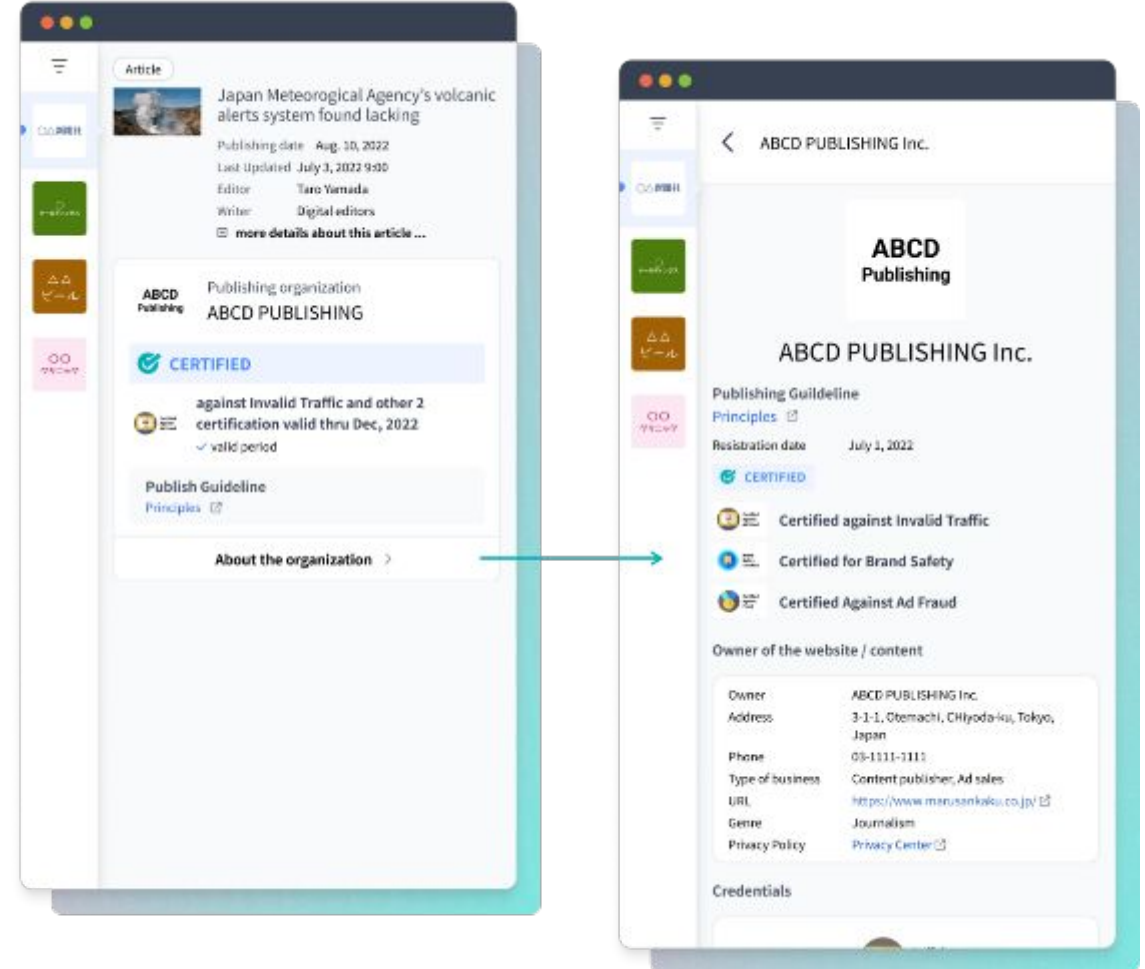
Article

Japan Meteorological Agency's volcanic alerts system found lacking

Publishing date Aug. 10, 2022
Last Updated July 3, 2022 9:00
Editor Taro Yamada
Writer Digital editors
more details about this article ...

ABCD Publishing

Publishing organization
ABCD PUBLISHING

CERTIFIED

against Invalid Traffic and other 2 certification valid thru Dec, 2022
valid period

Publish Guideline
Principles

About the organization >

< ABCD PUBLISHING Inc.

ABCD Publishing

ABCD PUBLISHING Inc.

Publishing Guildeline
Principles

Resistration date July 1, 2022

CERTIFIED

Certified against Invalid Traffic

Certified for Brand Safety

Certified Against Ad Fraud

Owner of the website / content

| | |
|---|---|
| Owner | ABCD PUBLISHING Inc. |
| Address | 3-1-1, Otemachi, CHiyoda-ku, Tokyo, Japan |
| Phone | 03-1111-1111 |
| Type of business | Content publisher, Ad sales |
| URL | https://www.marusankaku.co.jp/ |
| Genre | Journalism |
| Privacy Policy | Privacy Center |

Credentials